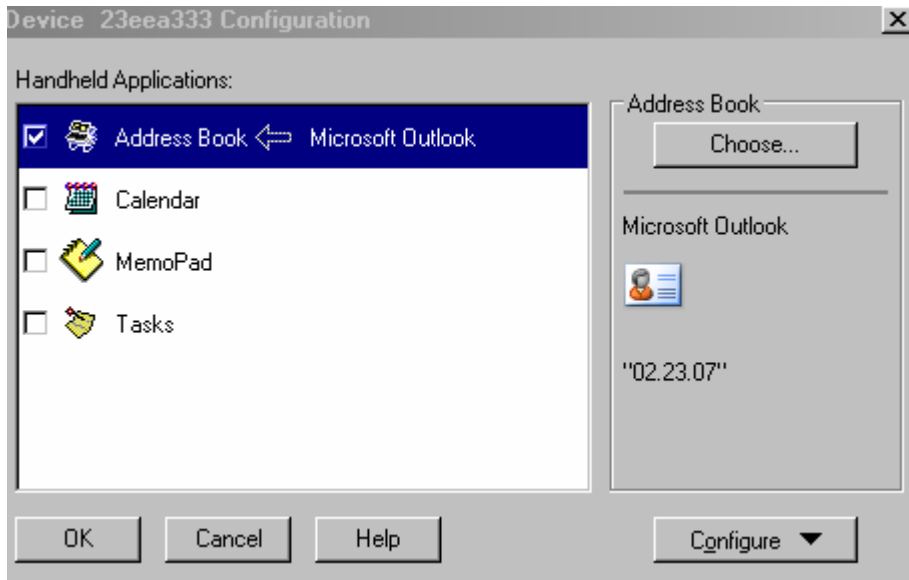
Device 23eea333 Configuration

×

Handheld Applications:

Address Book ⇐ Microsoft Outlook

Calendar

MemoPad

Tasks

Address Book

Choose...

Microsoft Outlook

"02.23.07"

OK

Cancel

Help

Configure ▼